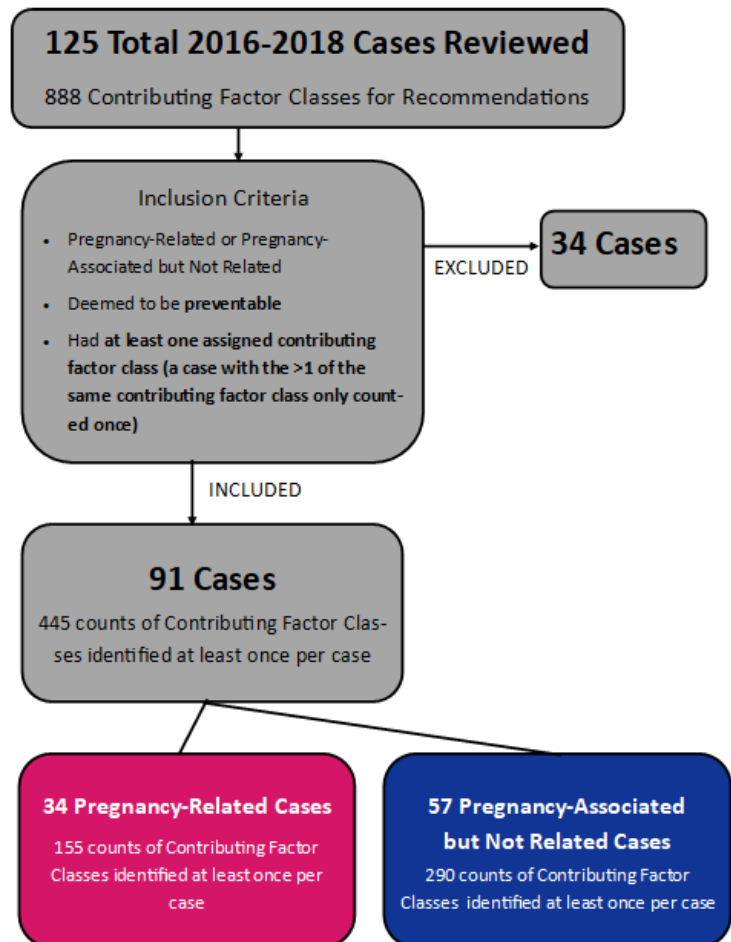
125 Total 2016-2018 Cases Reviewed

888 Contributing Factor Classes for Recommendations

Inclusion Criteria

- Pregnancy-Related or Pregnancy-Associated but Not Related
- Deemed to be preventable
- Had at least one assigned contributing factor class (a case with the >1 of the same contributing factor class only counted once)

EXCLUDED

34 Cases

INCLUDED

91 Cases

445 counts of Contributing Factor Classes identified at least once per case

34 Pregnancy-Related Cases

155 counts of Contributing Factor Classes identified at least once per case

57 Pregnancy-Associated but Not Related Cases

290 counts of Contributing Factor Classes identified at least once per case